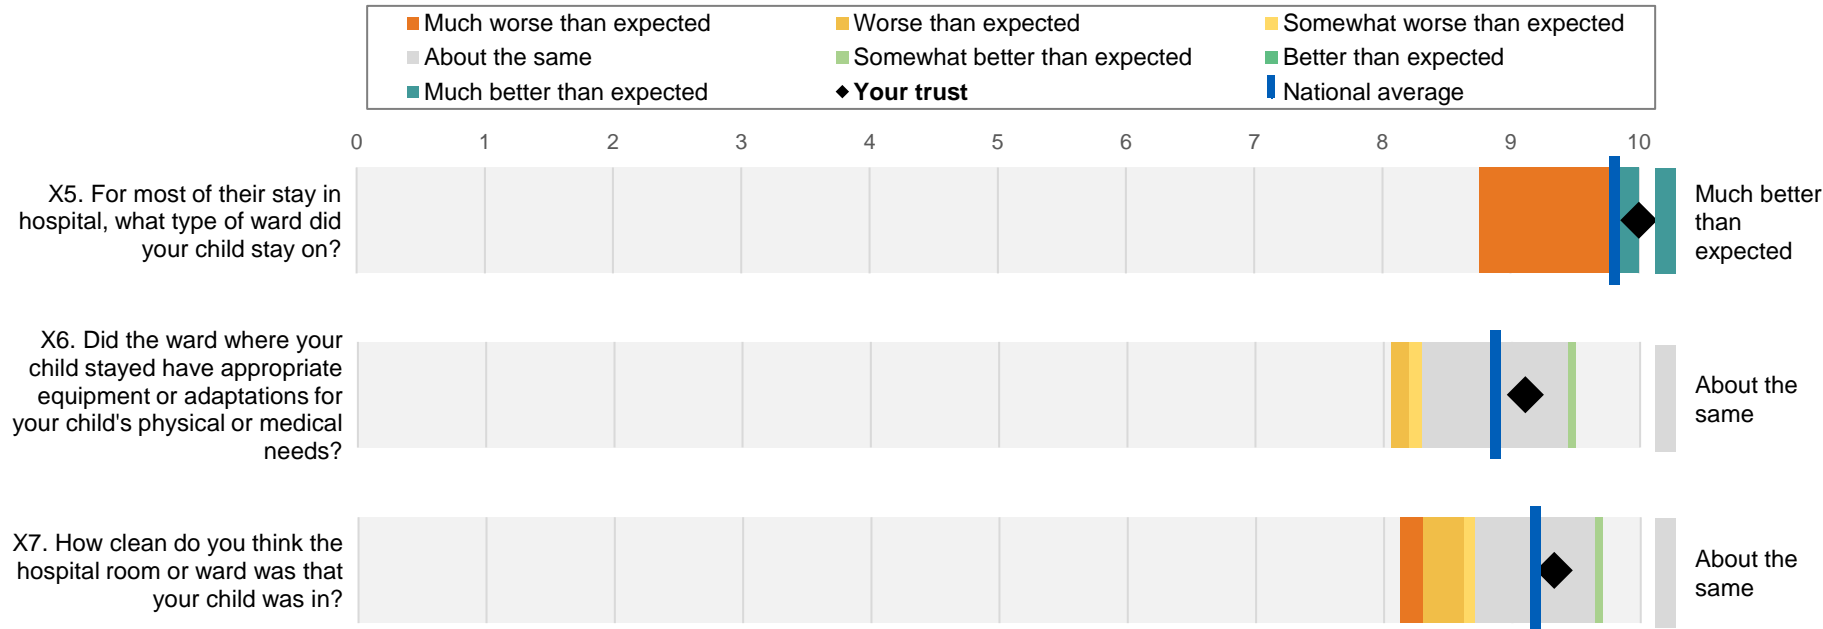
Much worse than expected
Worse than expected
Somewhat worse than expected
About the same
Somewhat better than expected
Better than expected
Much better than expected
Your trust
National average

0 1 2 3 4 5 6 7 8 9 10

X5. For most of their stay in hospital, what type of ward did your child stay on?

Much better than expected

X6. Did the ward where your child stayed have appropriate equipment or adaptations for your child's physical or medical needs?

About the same

X7. How clean do you think the hospital room or ward was that your child was in?

About the same